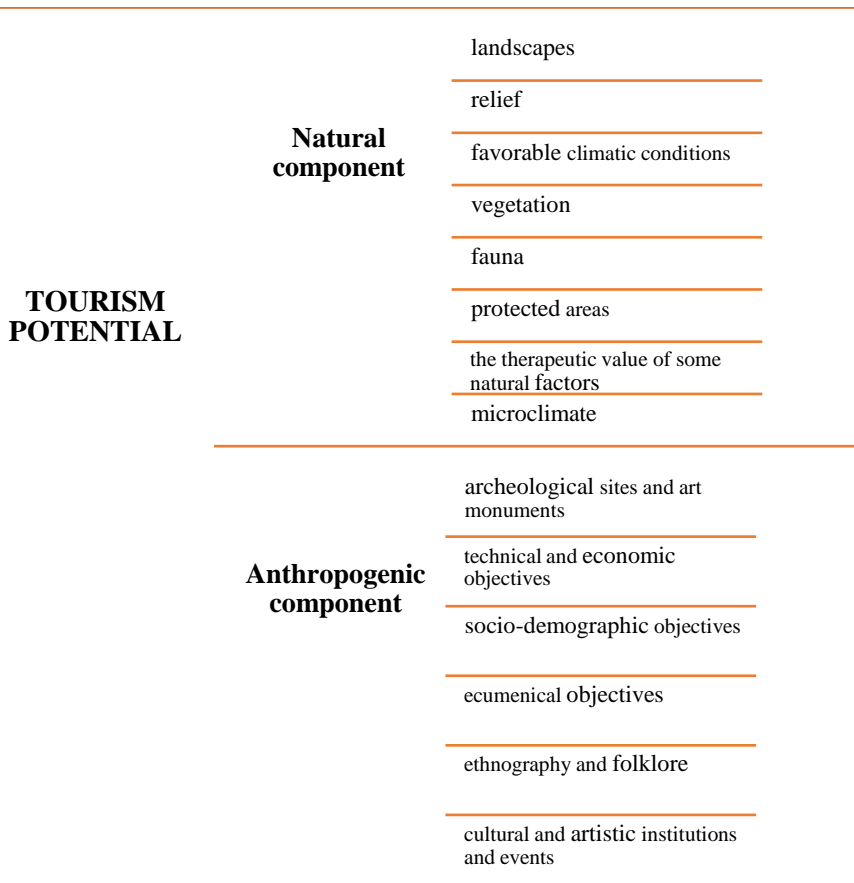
TOURISM POTENTIAL

Natural component

landscapes

relief

favorable climatic conditions

vegetation

fauna

protected areas

the therapeutic value of some natural factors

microclimate

Anthropogenic component

archeological sites and art monuments

technical and economic objectives

socio-demographic objectives

ecumenical objectives

ethnography and folklore

cultural and artistic institutions and events